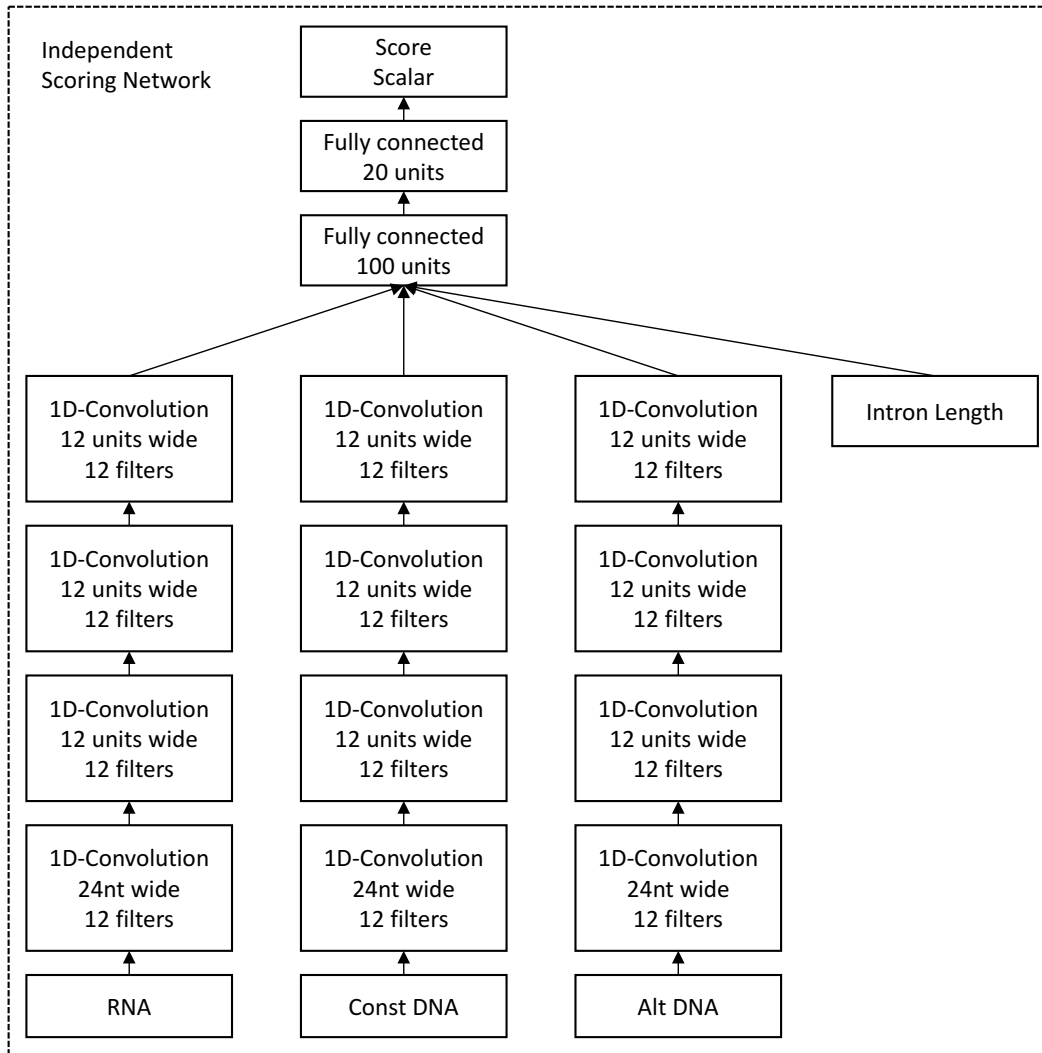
Independent Scoring Network

Score
Scalar

Fully connected
20 units

Fully connected
100 units

1D-Convolution
12 units wide
12 filters

1D-Convolution
12 units wide
12 filters

1D-Convolution
12 units wide
12 filters

Intron Length

1D-Convolution
12 units wide
12 filters

1D-Convolution
12 units wide
12 filters

1D-Convolution
12 units wide
12 filters

1D-Convolution
12 units wide
12 filters

1D-Convolution
12 units wide
12 filters

1D-Convolution
12 units wide
12 filters

1D-Convolution
24nt wide
12 filters

1D-Convolution
24nt wide
12 filters

1D-Convolution
24nt wide
12 filters

RNA

Const DNA

Alt DNA